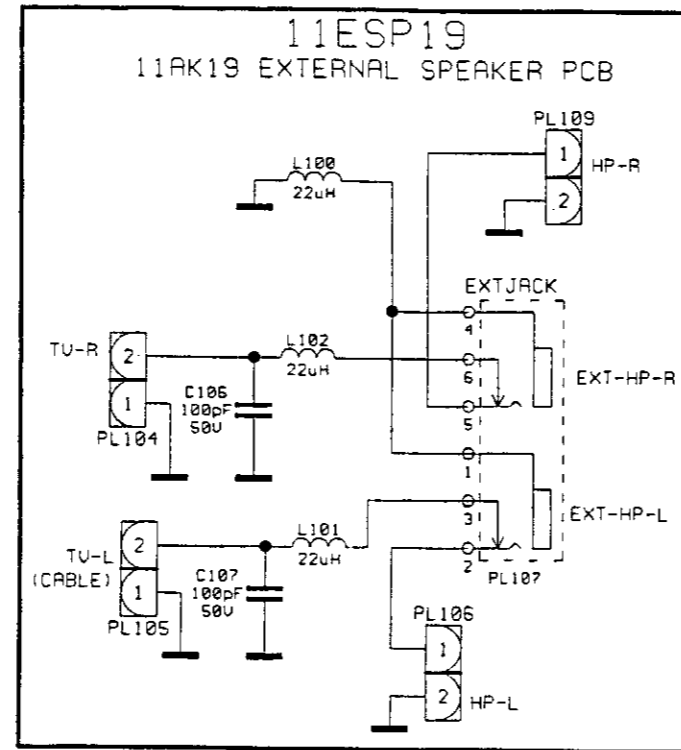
11ESP19
11AK19 EXTERNAL SPEAKER PCB

PL109
1
HP-R
2

L100
22uH

EXTJACK
4
TV-R
2
L102
22uH
6
EXT-HP-R
1
C106
100pF
50V
5
PL104
1
EXT-HP-L
3
TV-L
(CABLE)
2
L101
22uH
2
1
C107
100pF
50V
PL107
PL105
PL106
1
2
HP-L